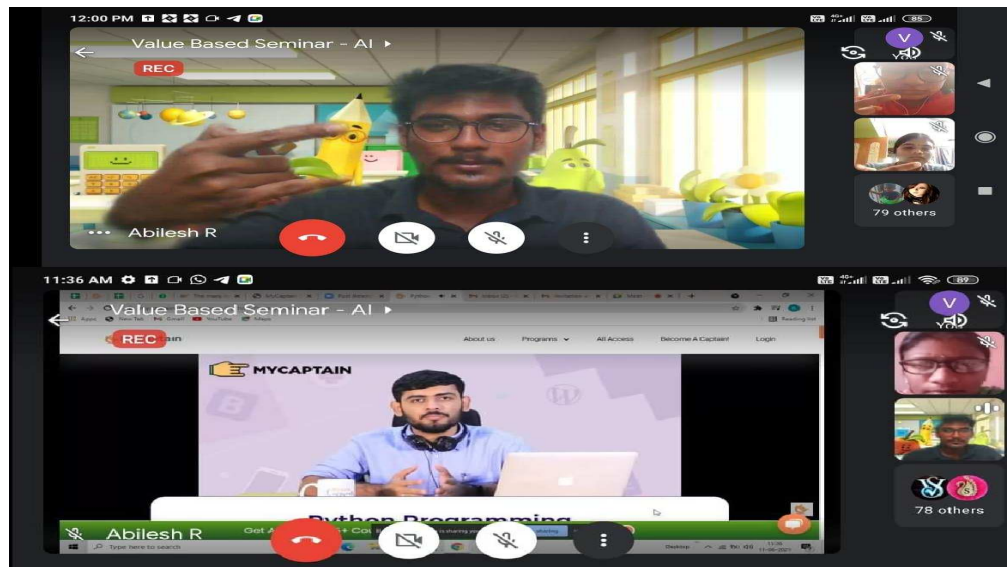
12:00 PM

85

Value Based Seminar - AI ▸

REC

V

You

79 others

Abilesh R

11:36 AM

89

Value Based Seminar - AI ▸

REC

V

You

About us Programs All Access Become A Captain Login

MYCAPTAIN

Python Programming

78 others

Abilesh R

Get A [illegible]

Type here to search